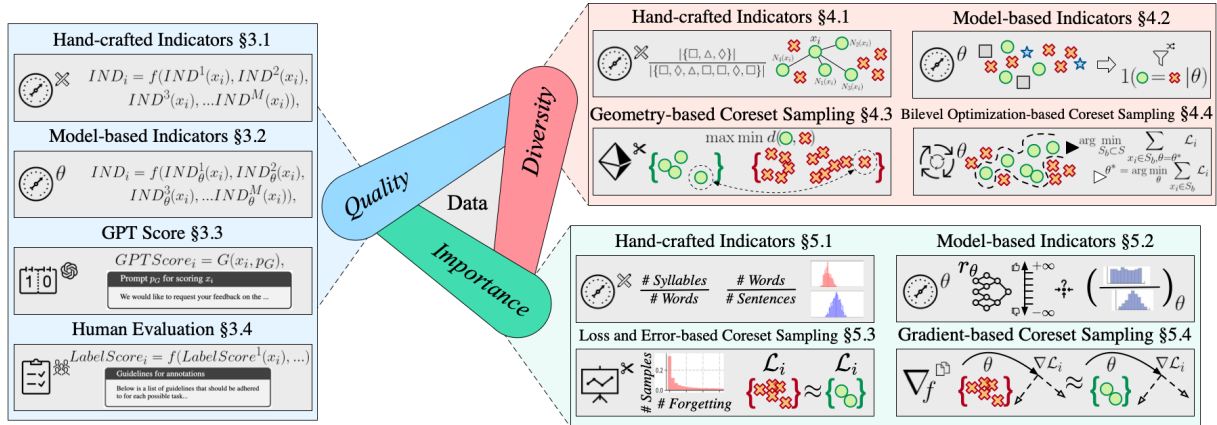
Hand-crafted Indicators §3.1

$IND_i = f(IND^1(x_i), IND^2(x_i), IND^3(x_i), ...IND^M(x_i)),$

Model-based Indicators §3.2

$\theta$ $IND_i = f(IND^1_\theta(x_i), IND^2_\theta(x_i), IND^3_\theta(x_i), ...IND^M_\theta(x_i)),$

GPT Score §3.3

$GPTScore_i = G(x_i, p_G),$

Prompt $p_G$ for scoring $x_i$

We would like to request your feedback on the ...

Human Evaluation §3.4

$LabelScore_i = f(LabelScore^1(x_i), ...)$

Guidelines for annotations

Below is a list of guidelines that should be adhered to for each possible task...

Quality

Data

Diversity

Importance

Hand-crafted Indicators §4.1

$\frac{|\{\square, \triangle, \Diamond\}|}{|\{\square, \Diamond, \triangle, \square, \square, \Diamond, \square\}|}$

$x_i$ $N_3(x_i)$ $N_1(x_i)$ $N_2(x_i)$ $N_5(x_i)$

Model-based Indicators §4.2

$\theta$

$1(\bigcirc = \times |\theta)$

Geometry-based Coreset Sampling §4.3

$\max \min d(\bigcirc, \times)$

Bilevel Optimization-based Coreset Sampling §4.4

$\theta$

$\arg\min_{S_b \subset S} \sum_{x_i \in S_b, \theta=\theta^*} \mathcal{L}_i$

$\theta^* = \arg\min_{\theta} \sum_{x_i \in S_b} \mathcal{L}_i$

Hand-crafted Indicators §5.1

$\frac{\# Syllables}{\# Words}$ $\frac{\# Words}{\# Sentences}$

Model-based Indicators §5.2

$\theta$ $r_\theta$ $+\infty$ $-\infty$ ?

$\theta$

Loss and Error-based Coreset Sampling §5.3

# Samples

# Forgetting

$\mathcal{L}_i \approx \mathcal{L}_i$

Gradient-based Coreset Sampling §5.4

$\nabla_f$ $\theta$ $\nabla\mathcal{L}_i$ $\approx$ $\theta$ $\nabla\mathcal{L}_i$